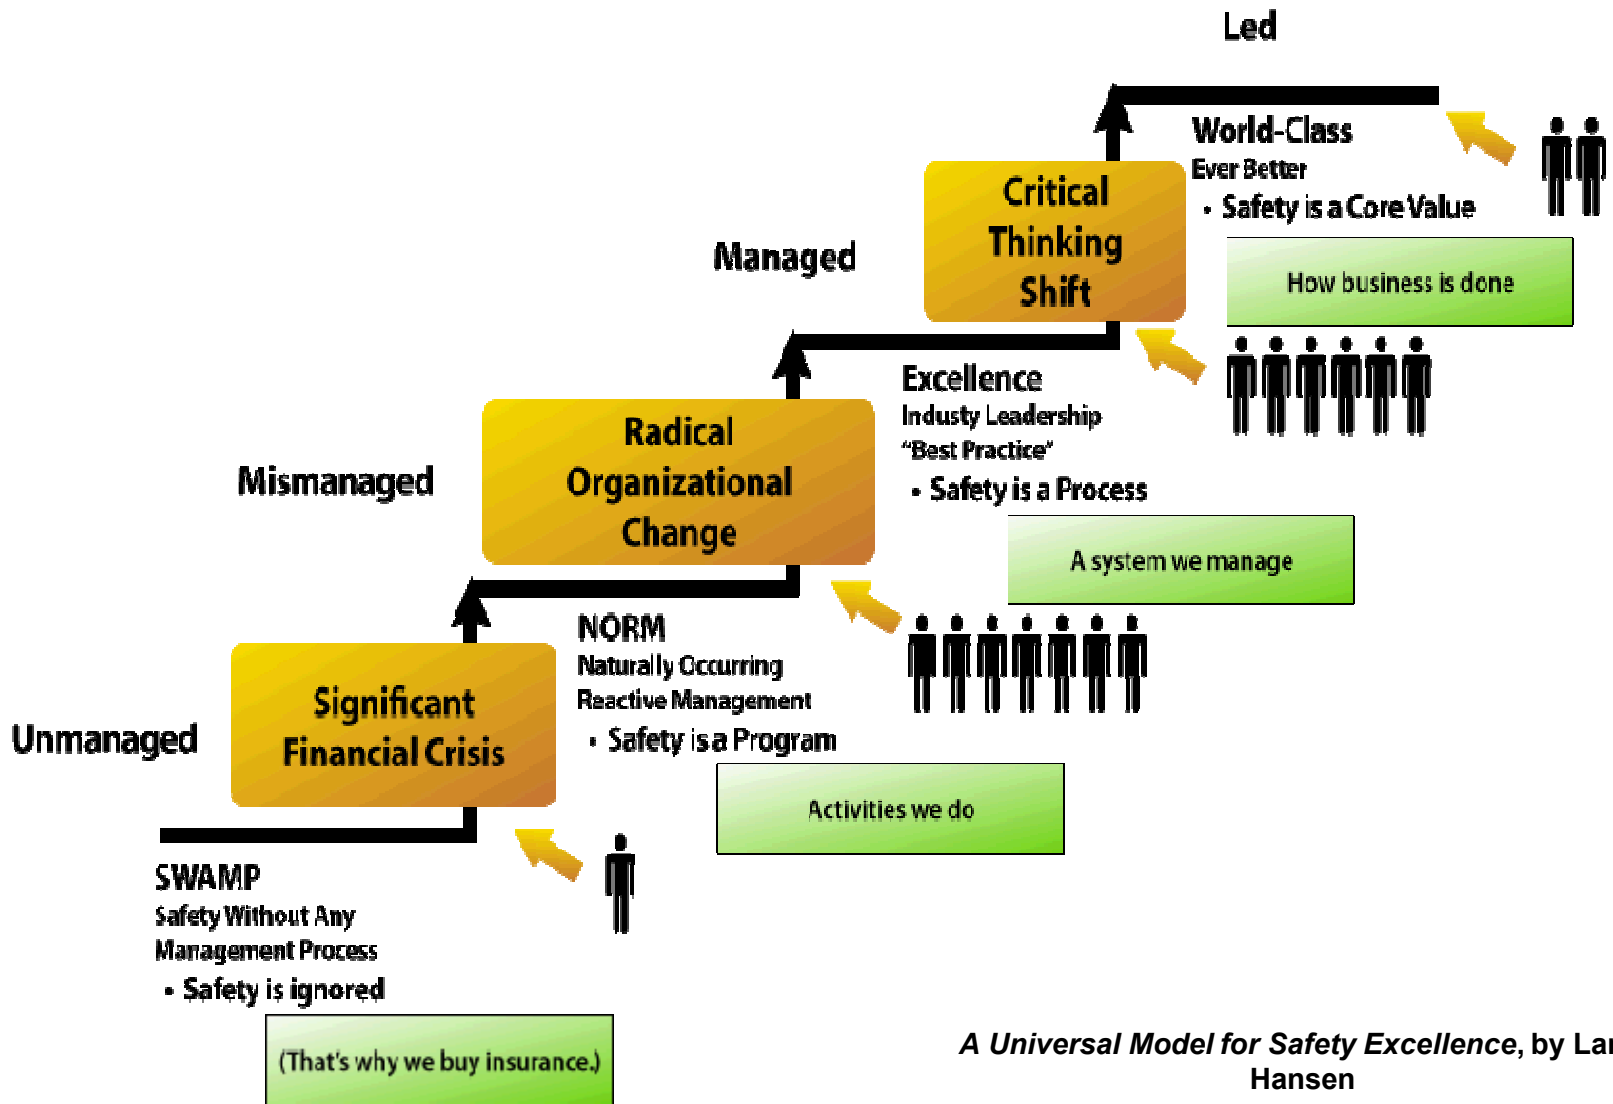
Led

World-Class
Ever Better
• Safety is a Core Value

How business is done

Managed

Critical Thinking Shift

Excellence
Industy Leadership
"Best Practice"
• Safety is a Process

A system we manage

Mismanaged

Radical Organizational Change

NORM
Naturally Occurring
Reactive Management
• Safety is a Program

Activities we do

Unmanaged

Significant Financial Crisis

SWAMP
Safety Without Any
Management Process
• Safety is ignored

(That's why we buy insurance.)

*A Universal Model for Safety Excellence*, by La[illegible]
Hansen